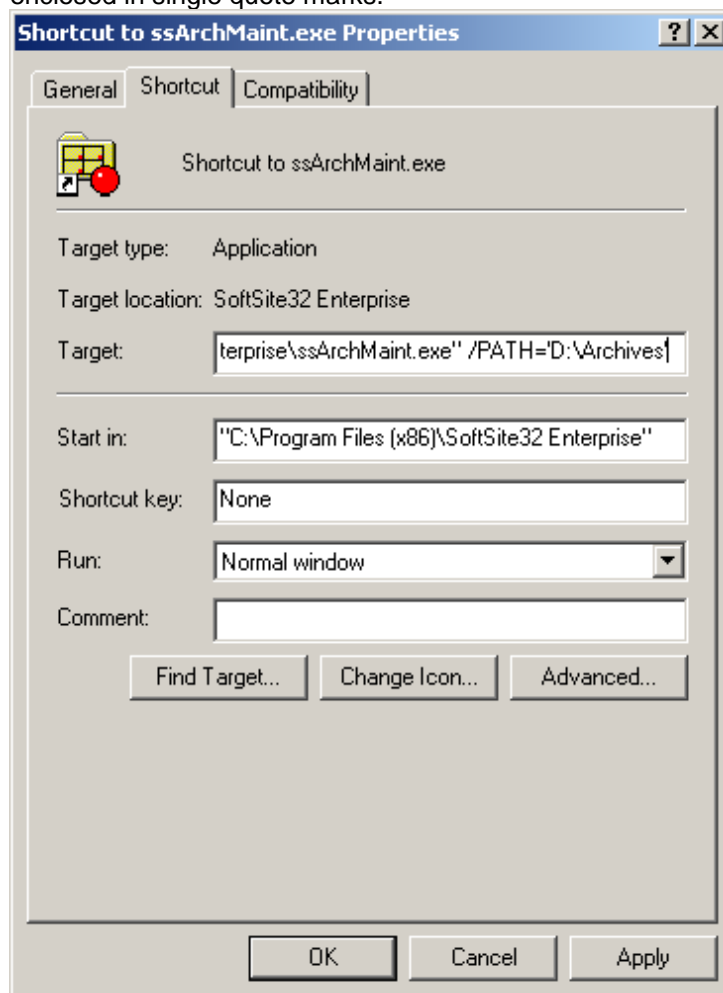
enclosed in single quote marks.

Shortcut to ssArchMaint.exe Properties

? X

General Shortcut Compatibility

Shortcut to ssArchMaint.exe

Target type: Application

Target location: SoftSite32 Enterprise

Target: terprise\ssArchMaint.exe" /PATH='D:\Archives'

Start in: "C:\Program Files (x86)\SoftSite32 Enterprise"

Shortcut key: None

Run: Normal window

Comment:

Find Target... Change Icon... Advanced...

OK Cancel Apply